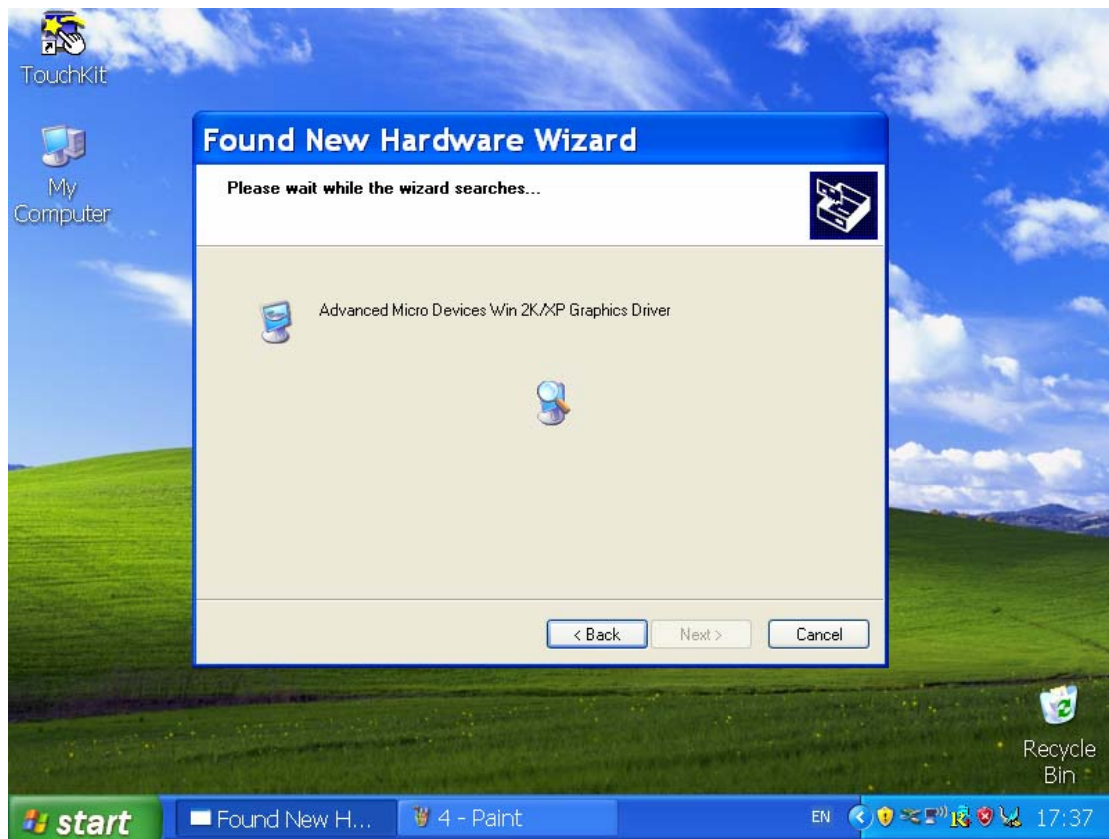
TouchKit

My Computer

Found New Hardware Wizard

Please wait while the wizard searches...

Advanced Micro Devices Win 2K/XP Graphics Driver

< Back

Next >

Cancel

Recycle Bin

start

Found New H...

4 - Paint

EN

17:37